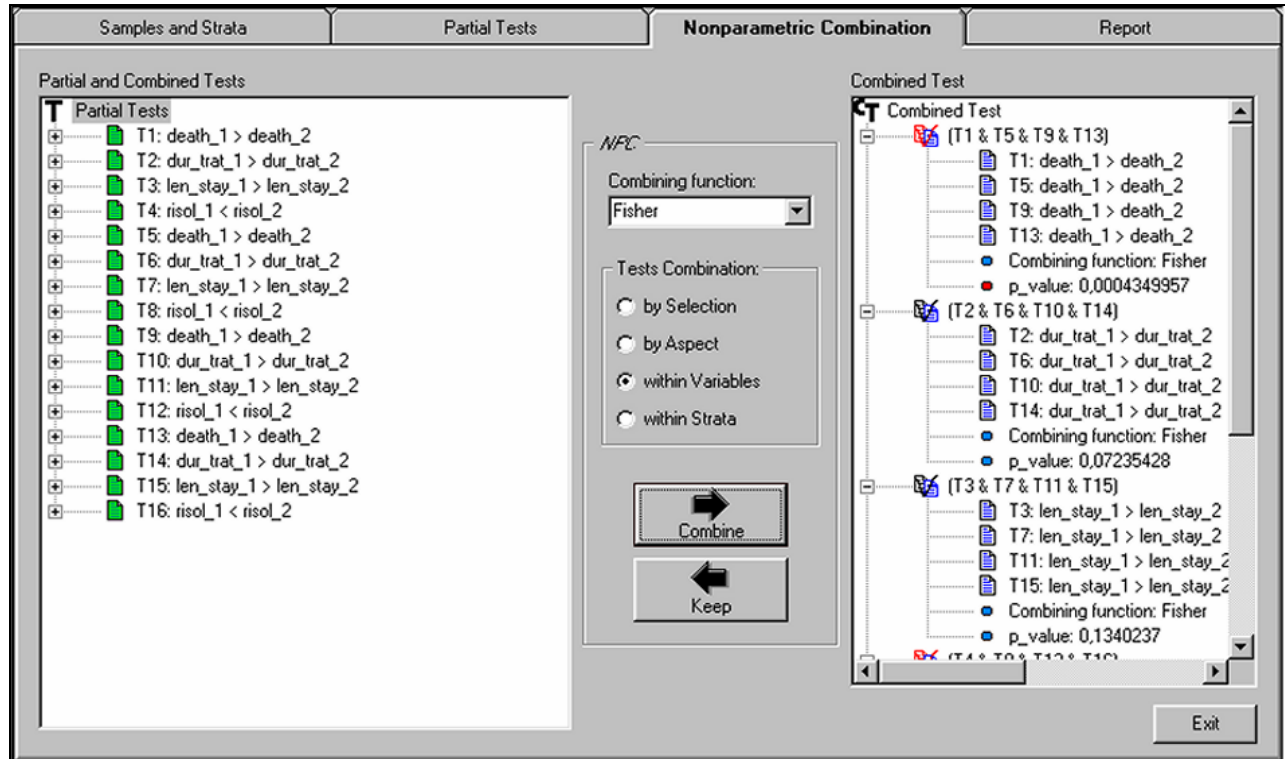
Samples and Strata | Partial Tests | Nonparametric Combination | Report

Partial and Combined Tests

Partial Tests
T1: death_1 > death_2
T2: dur_trat_1 > dur_trat_2
T3: len_stay_1 > len_stay_2
T4: risol_1 < risol_2
T5: death_1 > death_2
T6: dur_trat_1 > dur_trat_2
T7: len_stay_1 > len_stay_2
T8: risol_1 < risol_2
T9: death_1 > death_2
T10: dur_trat_1 > dur_trat_2
T11: len_stay_1 > len_stay_2
T12: risol_1 < risol_2
T13: death_1 > death_2
T14: dur_trat_1 > dur_trat_2
T15: len_stay_1 > len_stay_2
T16: risol_1 < risol_2

NPC

Combining function:
Fisher

Tests Combination:
by Selection
by Aspect
within Variables
within Strata

Combine

Keep

Combined Test

Combined Test
(T1 & T5 & T9 & T13)
T1: death_1 > death_2
T5: death_1 > death_2
T9: death_1 > death_2
T13: death_1 > death_2
Combining function: Fisher
p_value: 0,0004349957
(T2 & T6 & T10 & T14)
T2: dur_trat_1 > dur_trat_2
T6: dur_trat_1 > dur_trat_2
T10: dur_trat_1 > dur_trat_2
T14: dur_trat_1 > dur_trat_2
Combining function: Fisher
p_value: 0,07235428
(T3 & T7 & T11 & T15)
T3: len_stay_1 > len_stay_2
T7: len_stay_1 > len_stay_2
T11: len_stay_1 > len_stay_2
T15: len_stay_1 > len_stay_2
Combining function: Fisher
p_value: 0,1340237
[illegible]

Exit